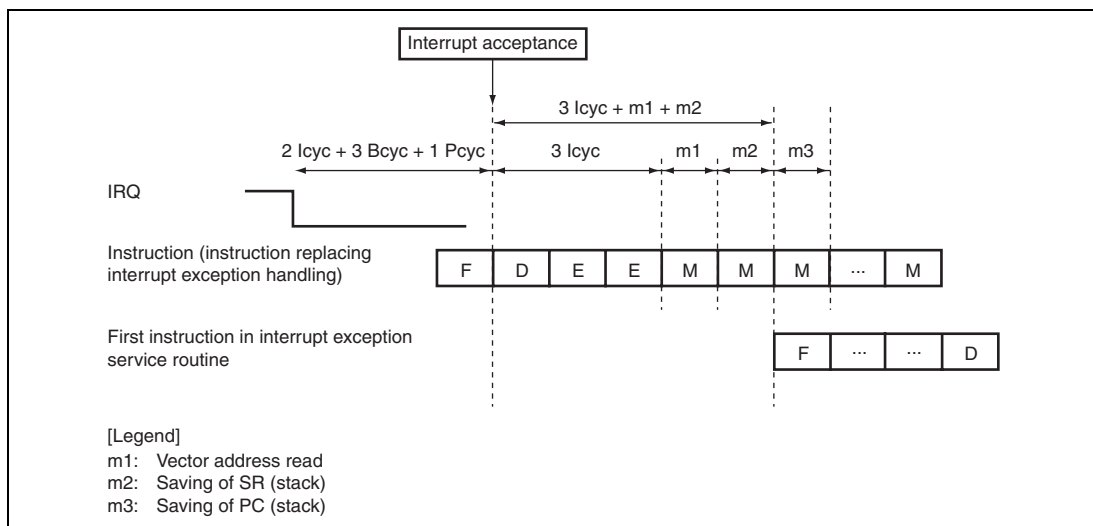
Interrupt acceptance

3 Icyc + m1 + m2

2 Icyc + 3 Bcyc + 1 Pcyc

3 Icyc

m1

m2

m3

IRQ

Instruction (instruction replacing interrupt exception handling)

| F | D | E | E | M | M | M | ... | M |
|---|---|---|---|---|---|---|---|---|

First instruction in interrupt exception service routine

| F | ... | ... | D |
|---|---|---|---|

[Legend]
m1: Vector address read
m2: Saving of SR (stack)
m3: Saving of PC (stack)